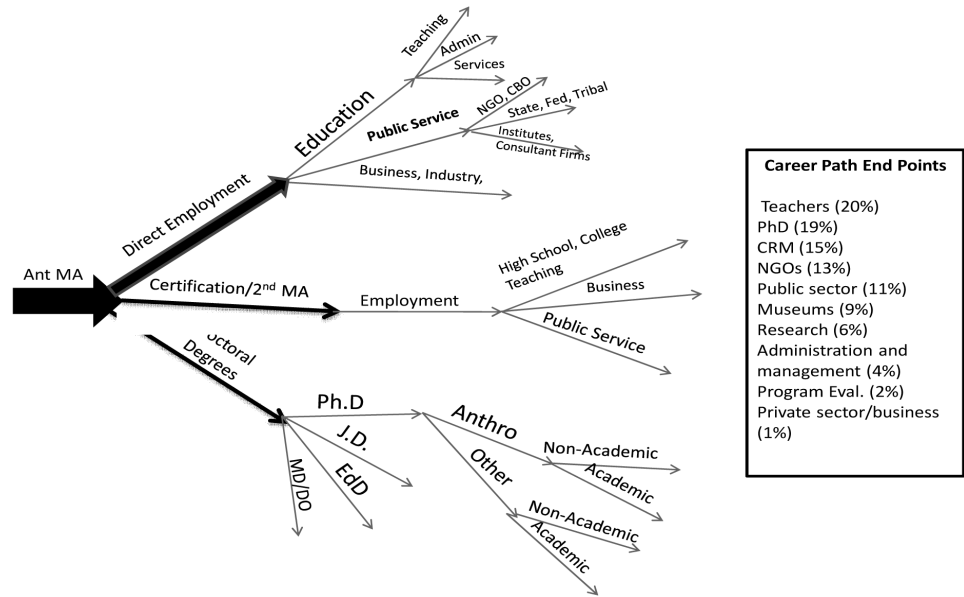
Ant MA

Direct Employment

Education

Teaching

Admin

Services

Public Service

NGO, CBO

State, Fed, Tribal

Institutes, Consultant Firms

Business, Industry,

Certification/2$^{nd}$ MA

Employment

High School, College Teaching

Business

Public Service

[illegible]octoral Degrees

Ph.D

J.D.

EdD

MD/DO

Anthro

Non-Academic

Academic

Other

Non-Academic

Academic

Career Path End Points

Teachers (20%)
PhD (19%)
CRM (15%)
NGOs (13%)
Public sector (11%)
Museums (9%)
Research (6%)
Administration and management (4%)
Program Eval. (2%)
Private sector/business (1%)